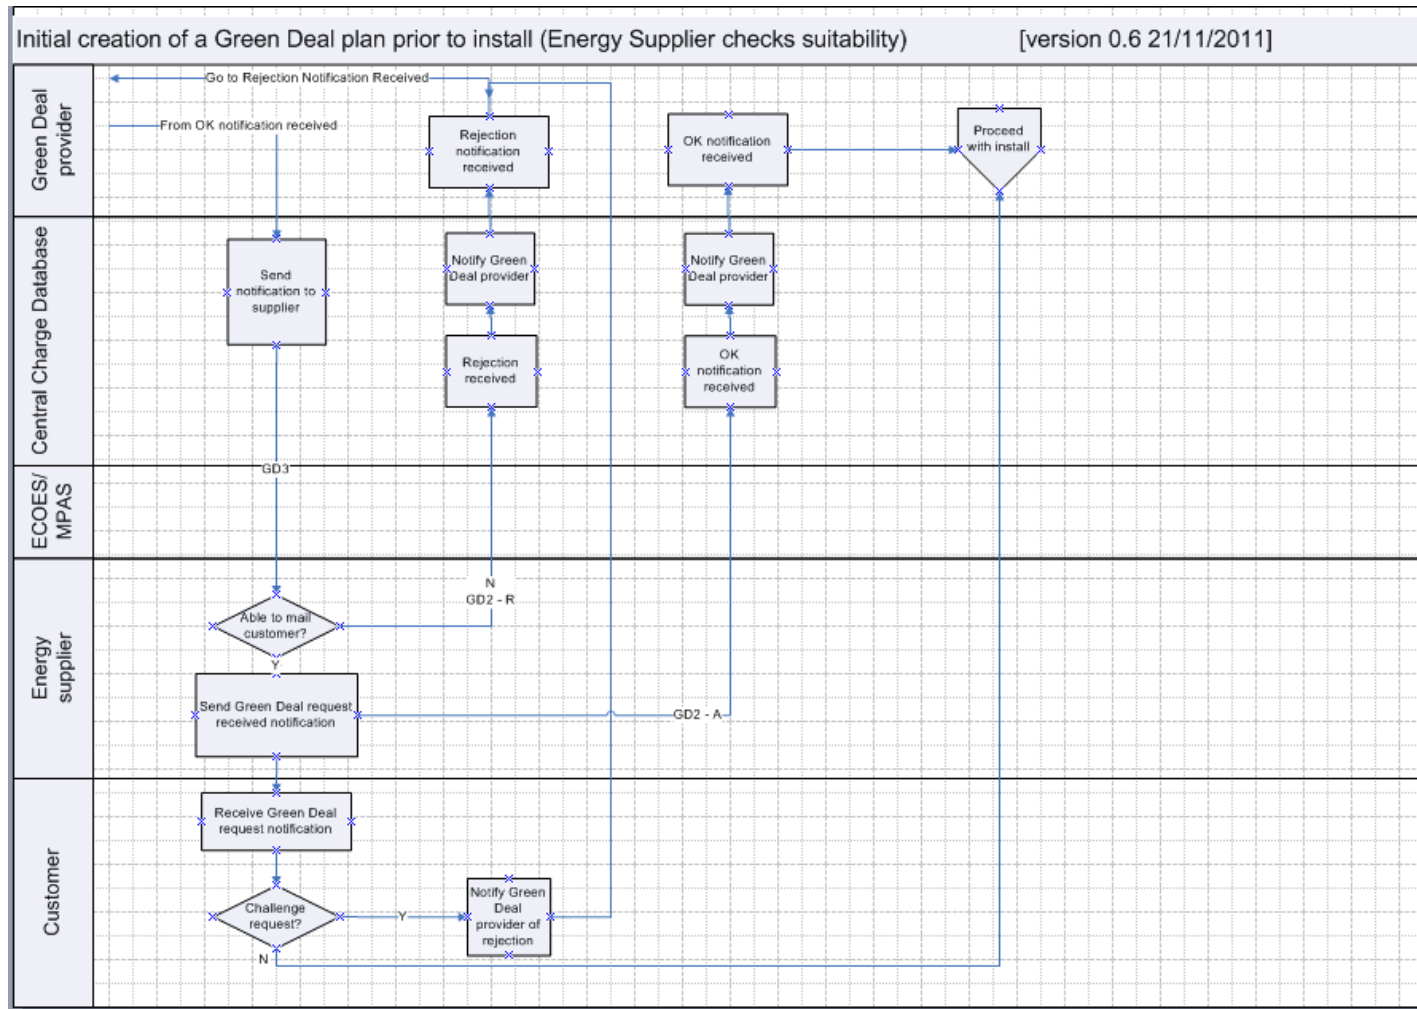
Initial creation of a Green Deal plan prior to install (Energy Supplier checks suitability) [version 0.6 21/11/2011]

Green Deal provider

Go to Rejection Notification Received

From OK notification received

Rejection notification received

OK notification received

Proceed with install

Central Charge Database

Send notification to supplier

Notify Green Deal provider

Notify Green Deal provider

Rejection received

OK notification received

GD3

ECOES/ MPAS

Energy supplier

N
GD2 - R

Able to mail customer?

Y

Send Green Deal request received notification

GD2 - A

Customer

Receive Green Deal request notification

Challenge request?

Y

Notify Green Deal provider of rejection

N